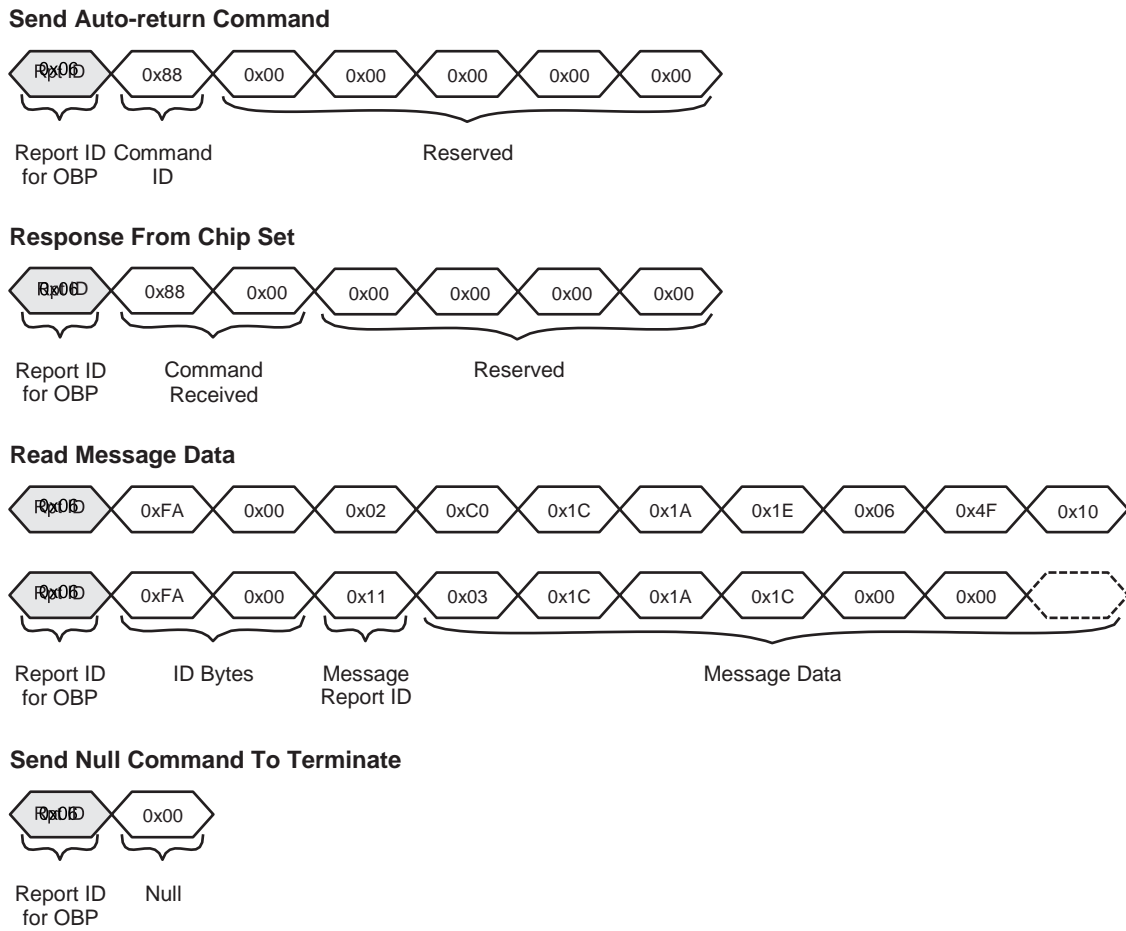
**Send Auto-return Command**

0x06 0x88 0x00 0x00 0x00 0x00 0x00

Report ID for OBP
Command ID
Reserved

**Response From Chip Set**

0x06 0x88 0x00 0x00 0x00 0x00 0x00

Report ID for OBP
Command Received
Reserved

**Read Message Data**

0x06 0xFA 0x00 0x02 0xC0 0x1C 0x1A 0x1E 0x06 0x4F 0x10

0x06 0xFA 0x00 0x11 0x03 0x1C 0x1A 0x1C 0x00 0x00

Report ID for OBP
ID Bytes
Message Report ID
Message Data

**Send Null Command To Terminate**

0x06 0x00

Report ID for OBP
Null